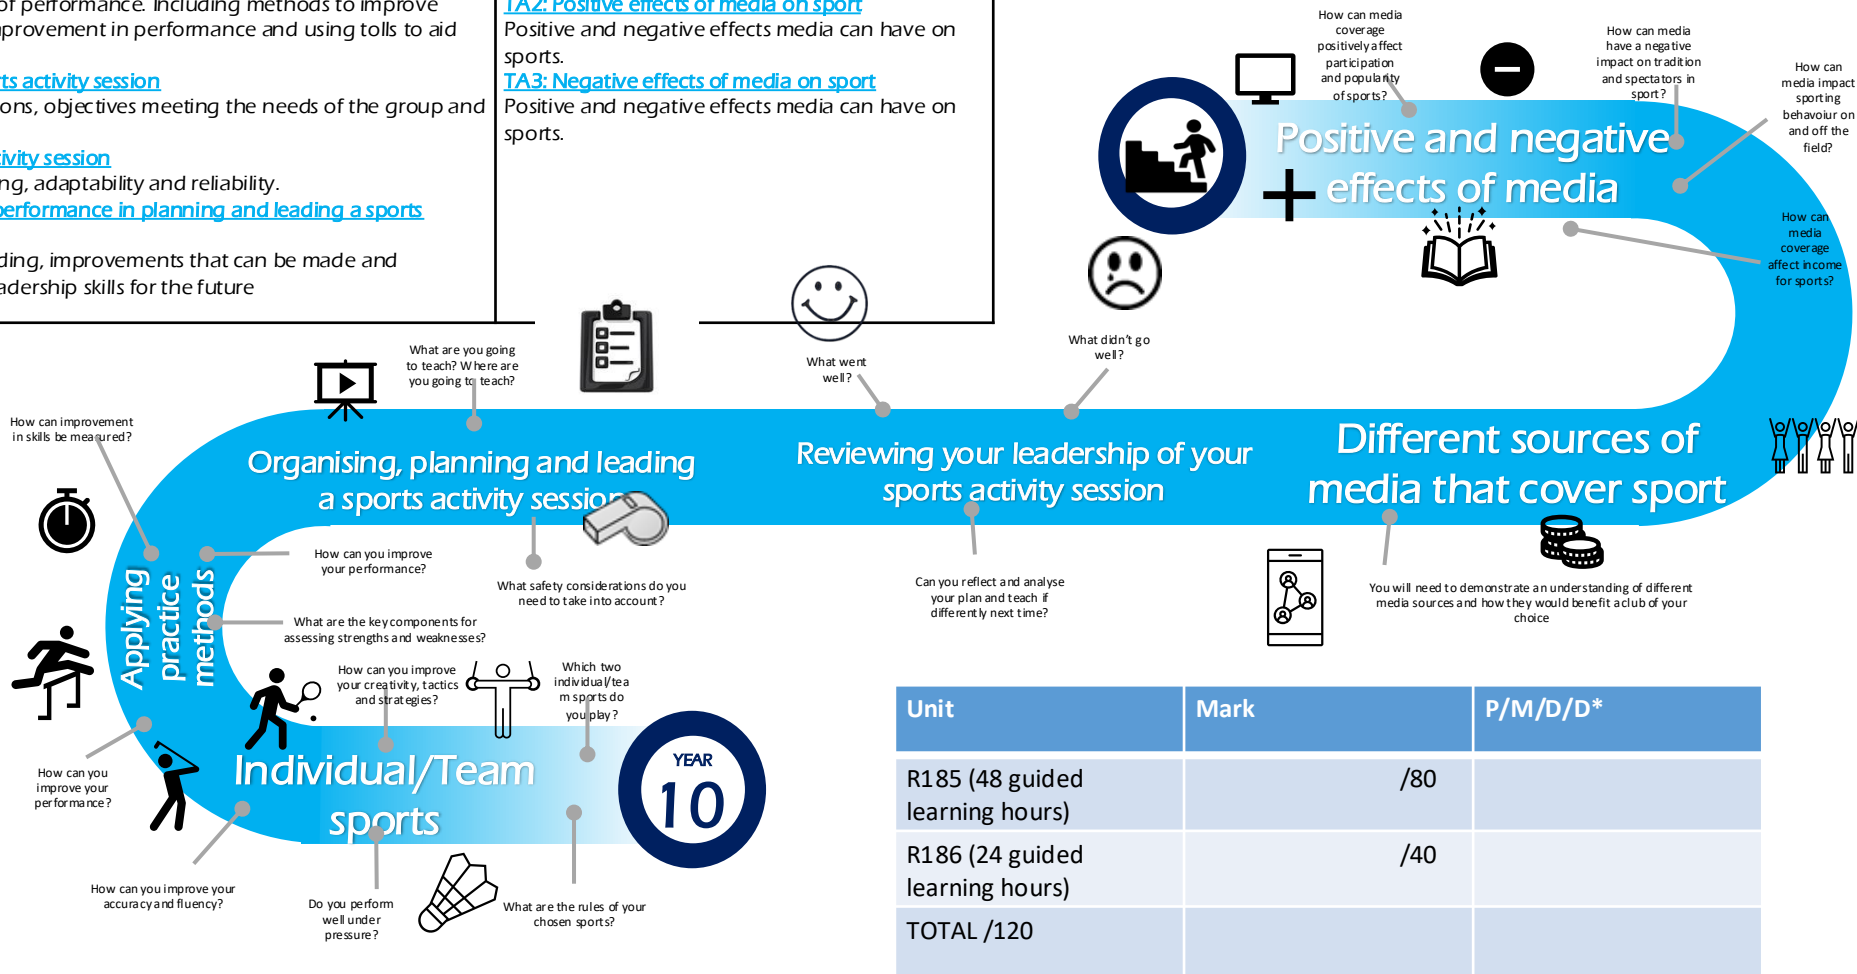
of performance. Including methods to improve improvement in performance and using tolls to aid

ts activity session
ons, objectives meeting the needs of the group and

ivity session
ng, adaptability and reliability.
performance in planning and leading a sports

ding, improvements that can be made and adership skills for the future

TA2: Positive effects of media on sport
Positive and negative effects media can have on sports.
TA3: Negative effects of media on sport
Positive and negative effects media can have on sports.

How can media coverage positively affect participation and popularity of sports?

How can media have a negative impact on tradition and spectators in sport?

How can media impact sporting behavoiur on and off the field?

Positive and negative effects of media

How can media coverage affect income for sports?

What didn't go well?

What went well?

What are you going to teach? Where are you going to teach?

How can improvement in skills be measured?

Organising, planning and leading a sports activity session

Reviewing your leadership of your sports activity session

Different sources of media that cover sport

How can you improve your performance?

What safety considerations do you need to take into account?

Can you reflect and analyse your plan and teach if differently next time?

You will need to demonstrate an understanding of different media sources and how they would benefit a club of your choice

Applying practice methods

What are the key components for assessing strengths and weaknesses?

How can you improve your creativity, tactics and strategies?

Which two individual/team sports do you play?

How can you improve your performance?

Individual/Team sports

YEAR 10

How can you improve your accuracy and fluency?

Do you perform well under pressure?

What are the rules of your chosen sports?

| Unit | Mark | P/M/D/D* |
|---|---|---|
| R185 (48 guided learning hours) | /80 | |
| R186 (24 guided learning hours) | /40 | |
| TOTAL /120 | | |